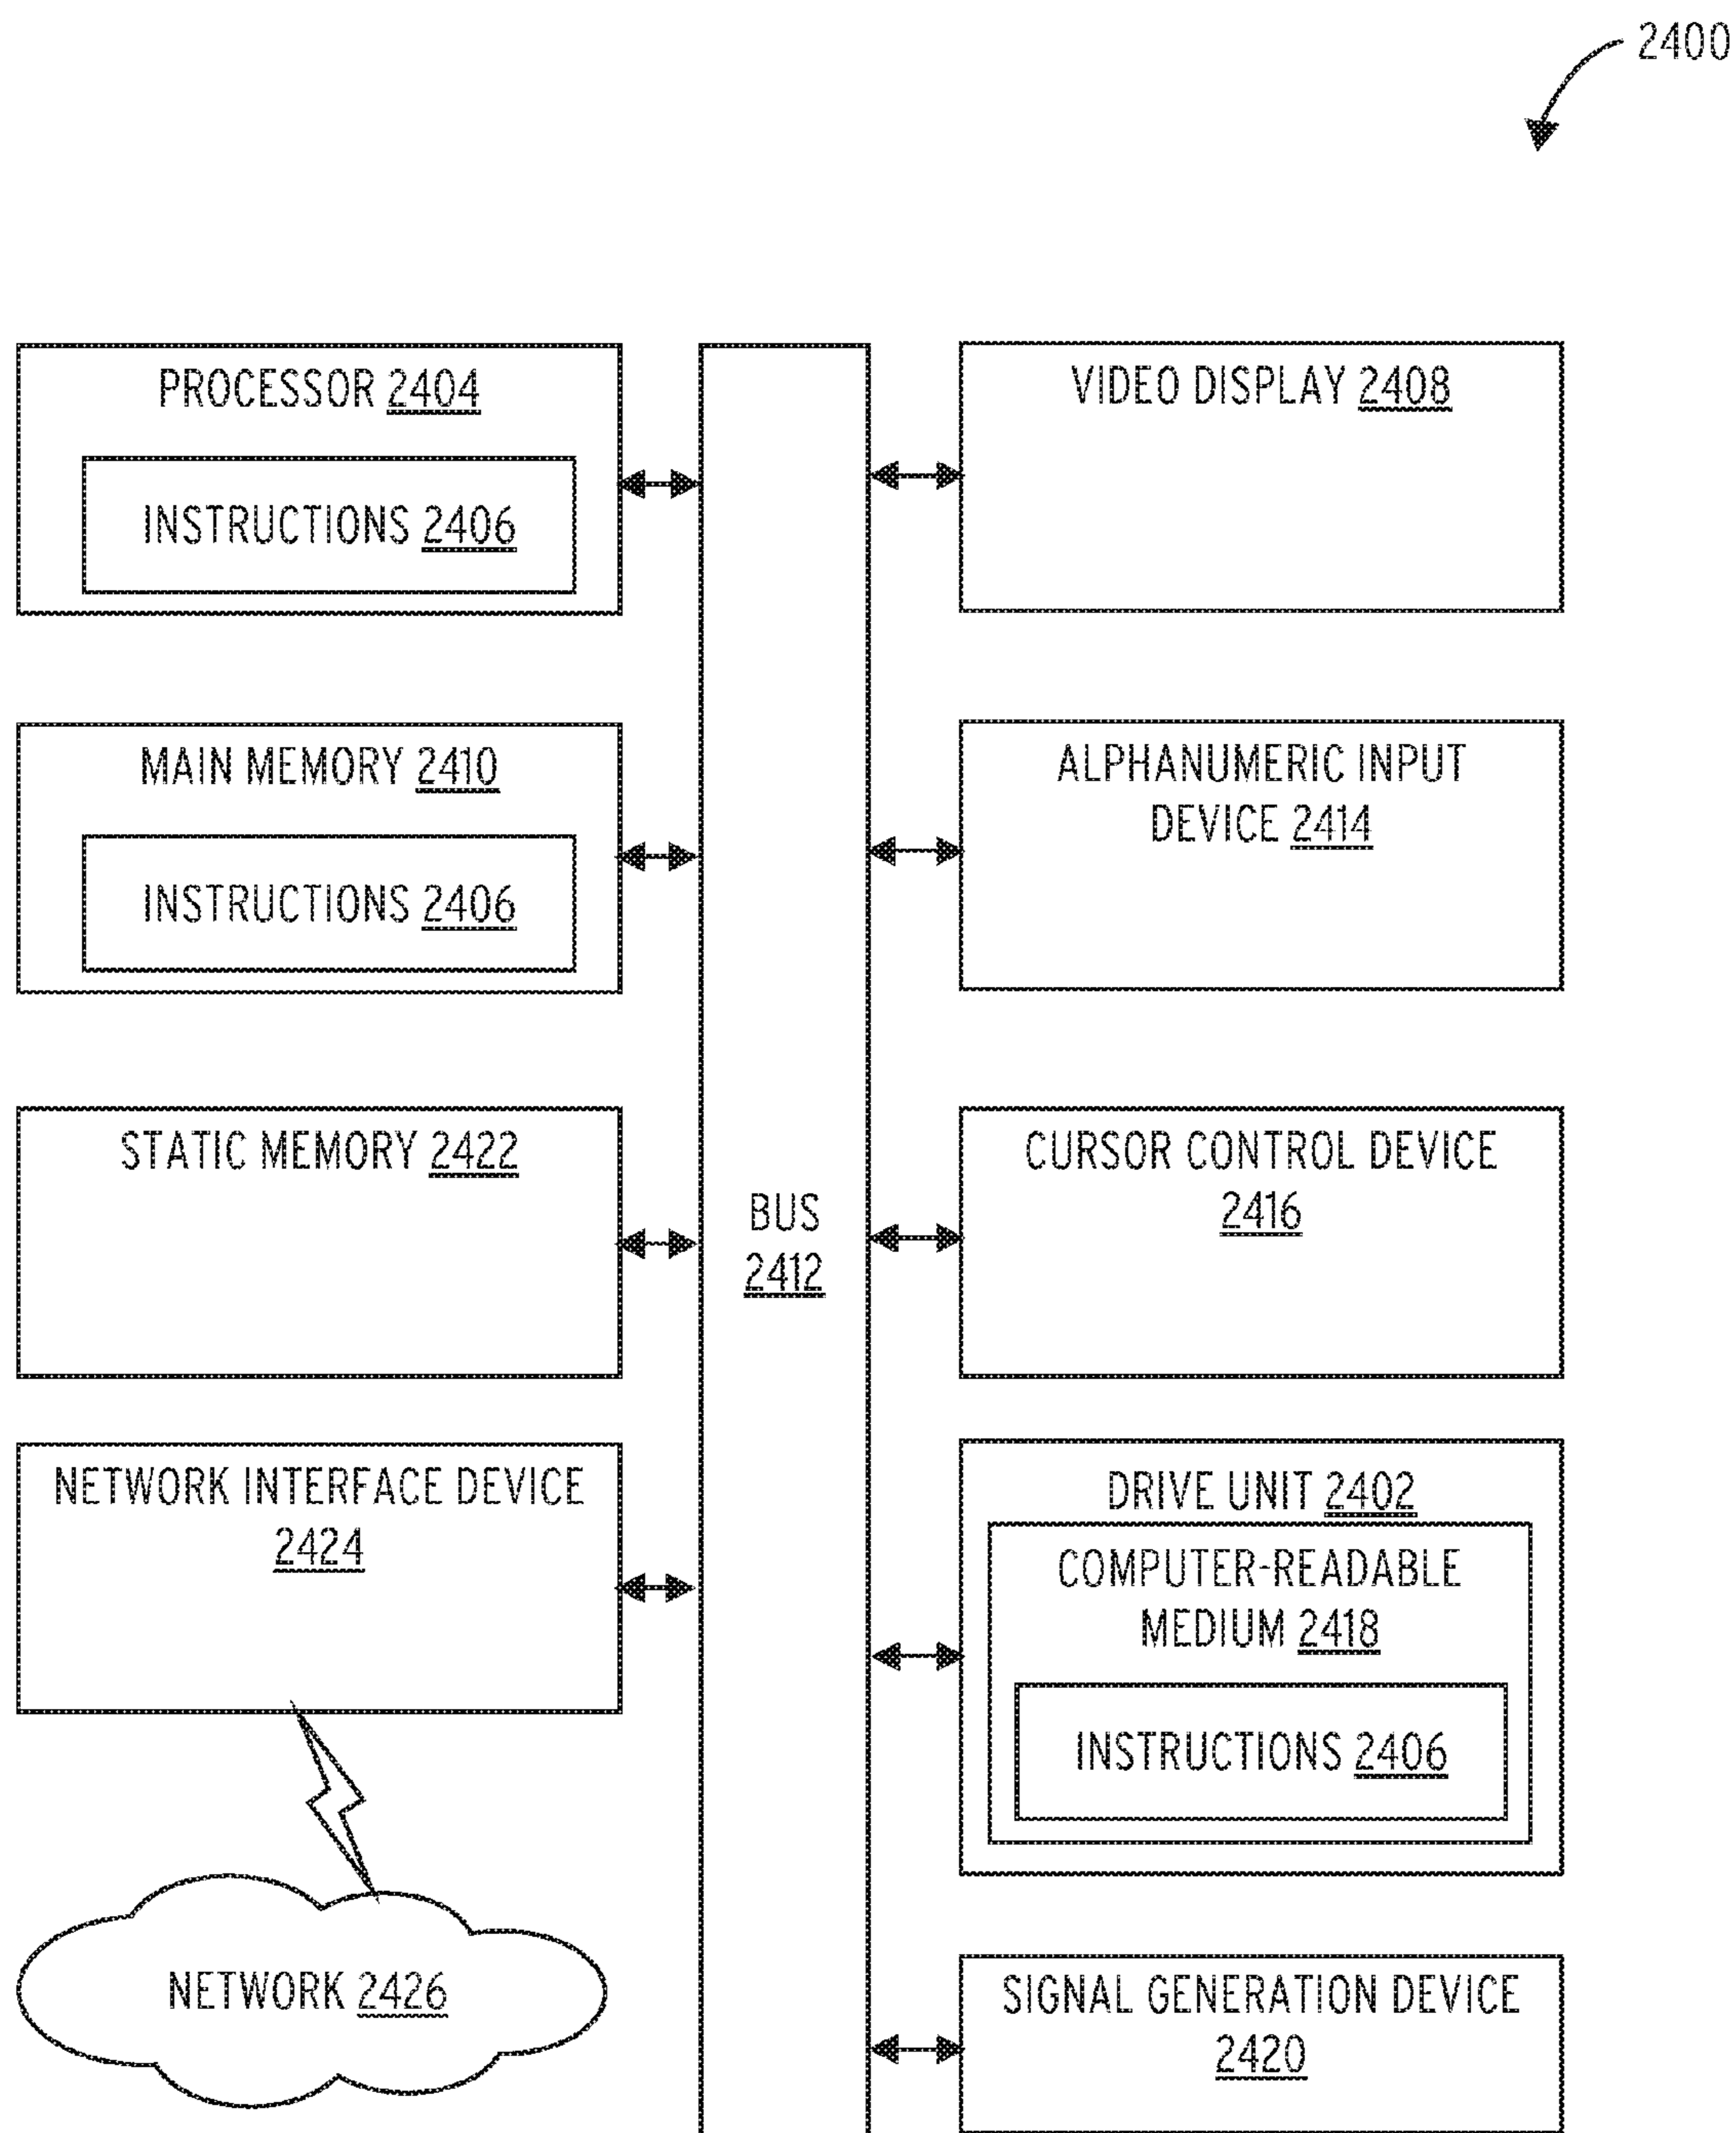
2400

PROCESSOR 2404

INSTRUCTIONS 2406

MAIN MEMORY 2410

INSTRUCTIONS 2406

STATIC MEMORY 2422

NETWORK INTERFACE DEVICE 2424

NETWORK 2426

BUS 2412

VIDEO DISPLAY 2408

ALPHANUMERIC INPUT DEVICE 2414

CURSOR CONTROL DEVICE 2416

DRIVE UNIT 2402

COMPUTER-READABLE MEDIUM 2418

INSTRUCTIONS 2406

SIGNAL GENERATION DEVICE 2420